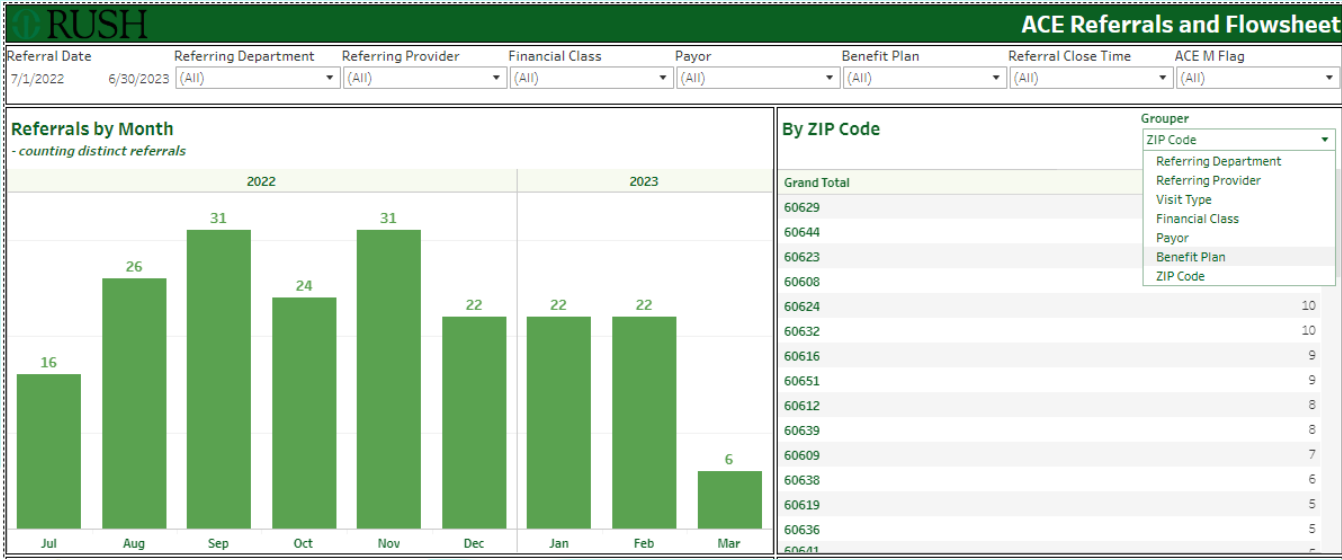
RUSH

ACE Referrals and Flowsheet

Referral Date
7/1/2022 6/30/2023

Referring Department
(All)

Referring Provider
(All)

Financial Class
(All)

Payor
(All)

Benefit Plan
(All)

Referral Close Time
(All)

ACE M Flag
(All)

Referrals by Month
- counting distinct referrals

2022 2023

16 26 31 24 31 22 22 22 6

Jul Aug Sep Oct Nov Dec Jan Feb Mar

By ZIP Code

Grouper
ZIP Code
Referring Department
Referring Provider
Visit Type
Financial Class
Payor
Benefit Plan
ZIP Code

| Grand Total | |
|---|---|
| 60629 | |
| 60644 | |
| 60623 | |
| 60608 | |
| 60624 | 10 |
| 60632 | 10 |
| 60616 | 9 |
| 60651 | 9 |
| 60612 | 8 |
| 60639 | 8 |
| 60609 | 7 |
| 60638 | 6 |
| 60619 | 5 |
| 60636 | 5 |
| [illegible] | |